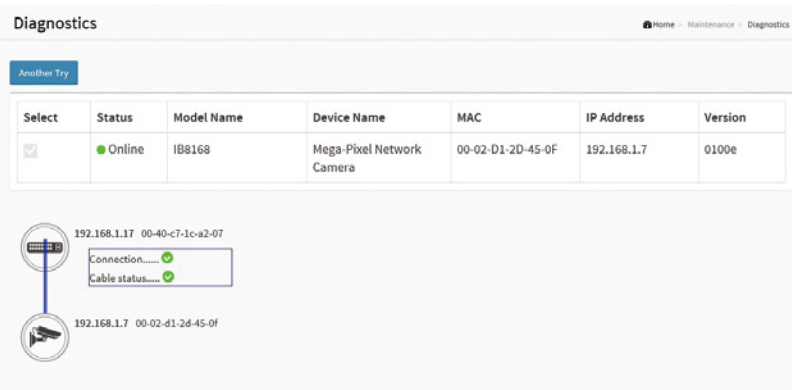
Diagnostics

Home > Maintenance > Diagnostics

Another Try

| Select | Status | Model Name | Device Name | MAC | IP Address | Version |
|---|---|---|---|---|---|---|
| | Online | IB8168 | Mega-Pixel Network Camera | 00-02-D1-2D-45-0F | 192.168.1.7 | 0100e |

192.168.1.17 00-40-c7-1c-a2-07

Connection......

Cable status.....

192.168.1.7 00-02-d1-2d-45-0f